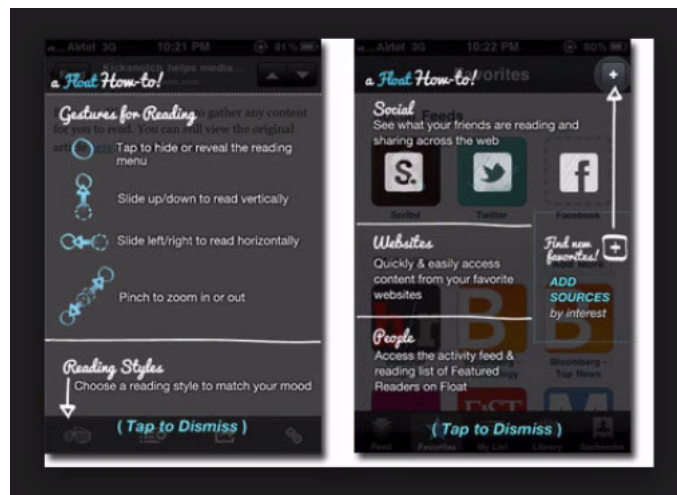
Airtel 3G 10:21 PM 81%

Kickanotch helps media...

a Float How-to!

Gestures for Reading

to gather any content for you to read. You can still view the original arti

Tap to hide or reveal the reading menu

Slide up/down to read vertically

Slide left/right to read horizontally

Pinch to zoom in or out

Reading Styles

Choose a reading style to match your mood

( Tap to Dismiss )

Airtel 3G 10:22 PM 80%

a Float How-to!

avorites

Social

See what your friends are reading and sharing across the web

Feeds

Scribd

Twitter

Facebook

Websites

Quickly & easily access content from your favorite websites

Find new favorites!

ADD SOURCES by interest

People

Access the activity feed & reading list of Featured Readers on Float

Bloomberg – Top News

( Tap to Dismiss )

Feed Favorites My List Library Bookmarks